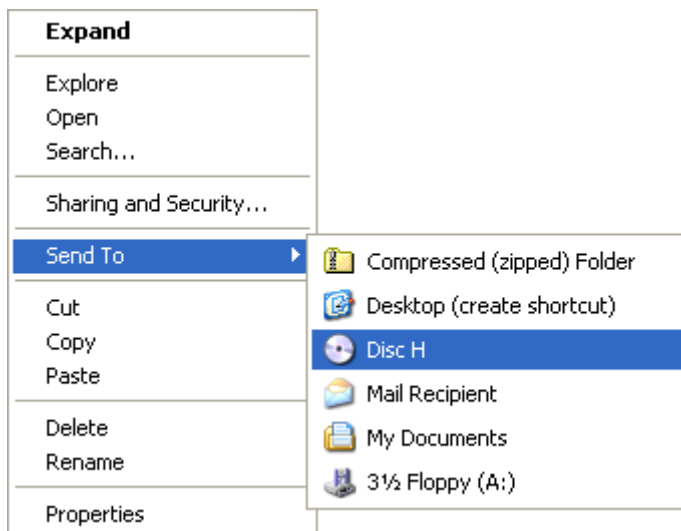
Expand

Explore
Open
Search...

Sharing and Security...

Send To

Compressed (zipped) Folder
Desktop (create shortcut)
Disc H
Mail Recipient
My Documents
3½ Floppy (A:)

Cut
Copy
Paste

Delete
Rename

Properties